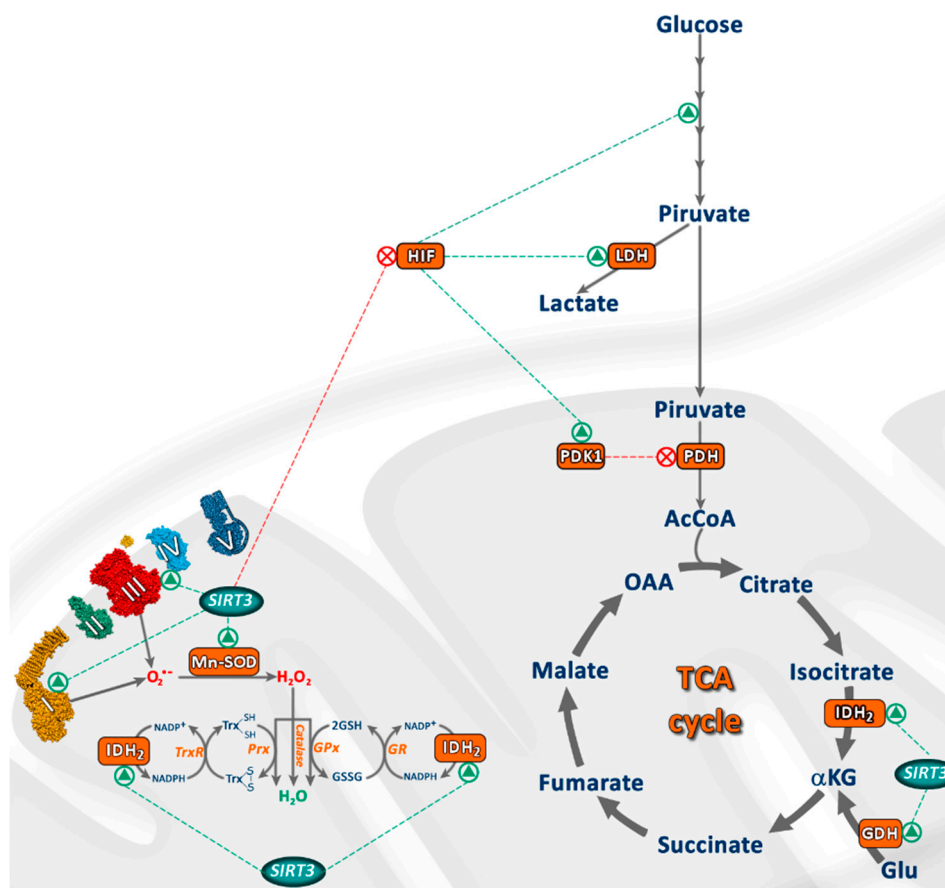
Glucose

Piruvate

HIF

LDH

Lactate

Piruvate

PDK1

PDH

AcCoA

OAA

Citrate

Malate

TCA cycle

Isocitrate

$IDH_2$

Fumarate

$\alpha KG$

SIRT3

Succinate

GDH

Glu

IV

V

III

II

I

SIRT3

Mn-SOD

$O_2^{\bullet-}$

$H_2O_2$

$NADP^+$

Trx SH SH

2GSH

$NADP^+$

$IDH_2$

TrxR

Prx

Catalase

GPx

GR

$IDH_2$

NADPH

Trx S S

GSSG

NADPH

$H_2O$

SIRT3